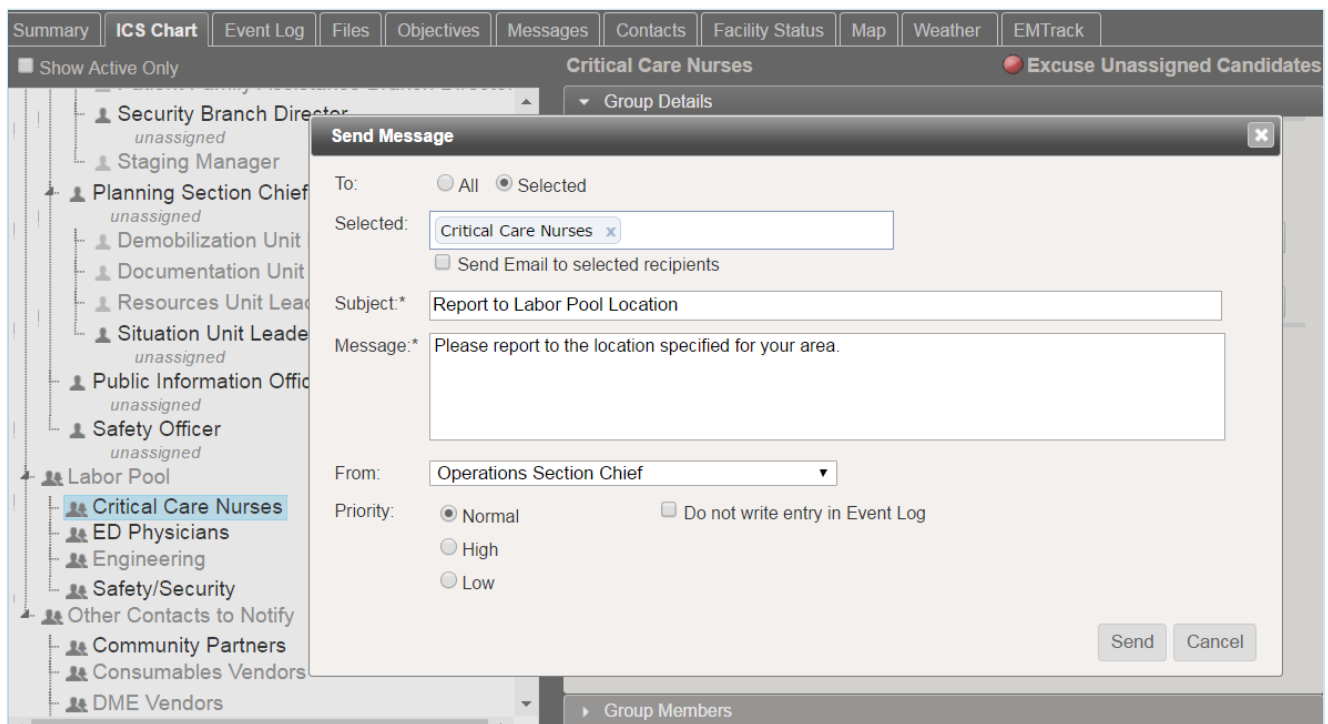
Summary | ICS Chart | Event Log | Files | Objectives | Messages | Contacts | Facility Status | Map | Weather | EMTrack

Show Active Only

Critical Care Nurses

Excuse Unassigned Candidates

Group Details

Security Branch Director
unassigned
Staging Manager
Planning Section Chief
unassigned
Demobilization Unit
Documentation Unit
Resources Unit Lead
Situation Unit Leade
unassigned
Public Information Offic
unassigned
Safety Officer
unassigned
Labor Pool
Critical Care Nurses
ED Physicians
Engineering
Safety/Security
Other Contacts to Notify
Community Partners
Consumables Vendors
DME Vendors

Send Message

To: All Selected

Selected: Critical Care Nurses x

Send Email to selected recipients

Subject:* Report to Labor Pool Location

Message:* Please report to the location specified for your area.

From: Operations Section Chief

Priority: Normal High Low

Do not write entry in Event Log

Send Cancel

Group Members